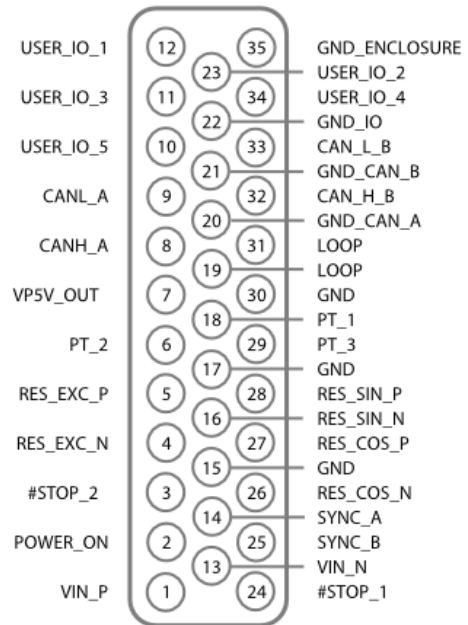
USER_IO_1 12 35 GND_ENCLOSURE
23 USER_IO_2
USER_IO_3 11 34 USER_IO_4
22 GND_IO
USER_IO_5 10 33 CAN_L_B
21 GND_CAN_B
CANL_A 9 32 CAN_H_B
20 GND_CAN_A
CANH_A 8 31 LOOP
19 LOOP
VP5V_OUT 7 30 GND
18 PT_1
PT_2 6 29 PT_3
17 GND
RES_EXC_P 5 28 RES_SIN_P
16 RES_SIN_N
RES_EXC_N 4 27 RES_COS_P
15 GND
#STOP_2 3 26 RES_COS_N
14 SYNC_A
POWER_ON 2 25 SYNC_B
13 VIN_N
VIN_P 1 24 #STOP_1